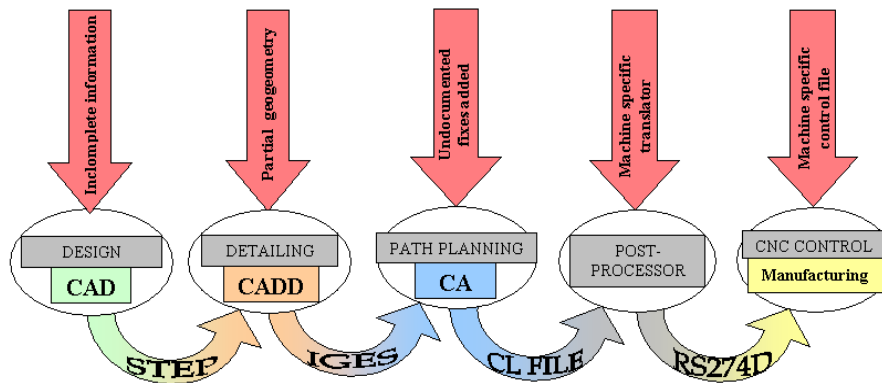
Inclomplete information

Partial geogeometry

Undocumented fixes added

Machine specific translator

Machine specific control file

DESIGN

CAD

DETAILING

CADD

PATH PLANNING

CA

POST-PROCESSOR

CNC CONTROL

Manufacturing

STEP

IGES

CL FILE

RS274D